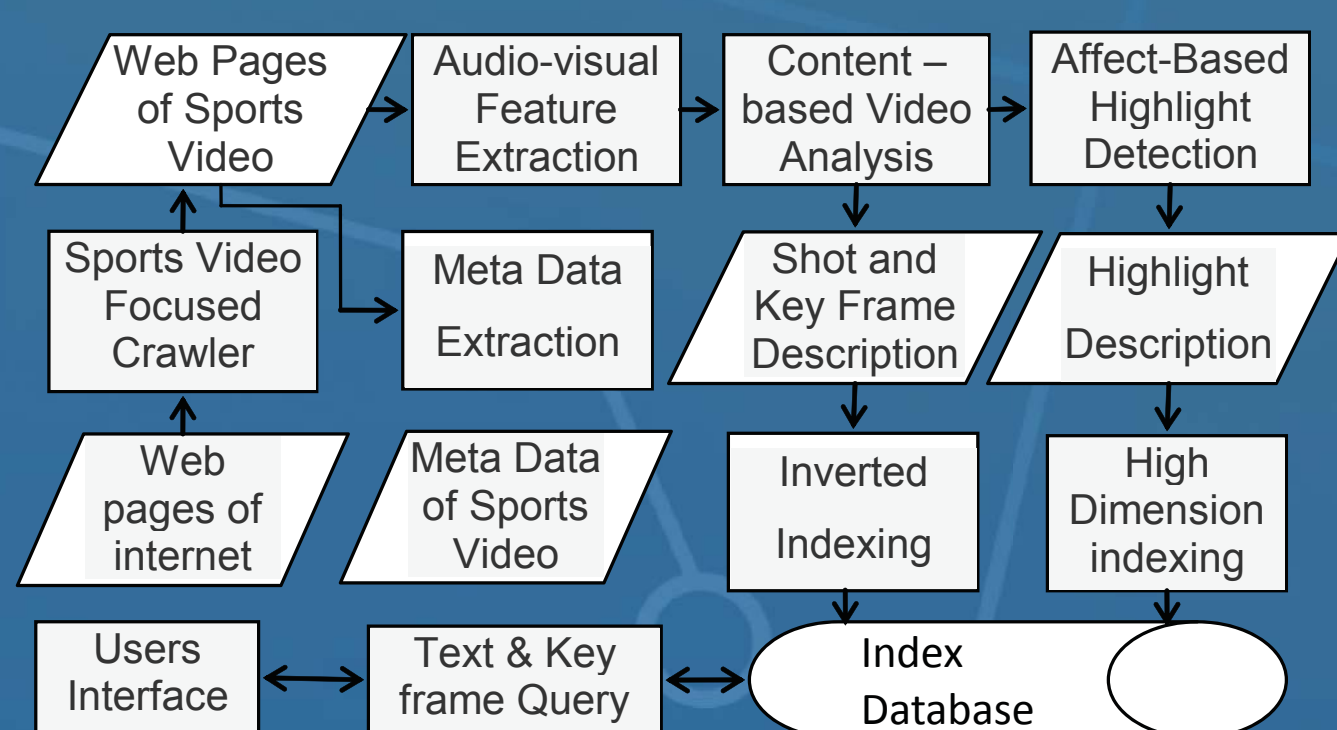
Web Pages of Sports Video

Audio-visual Feature Extraction

Content – based Video Analysis

Affect-Based Highlight Detection

Sports Video Focused Crawler

Meta Data Extraction

Shot and Key Frame Description

Highlight Description

Web pages of internet

Meta Data of Sports Video

Inverted Indexing

High Dimension indexing

Users Interface

Text & Key frame Query

Index Database